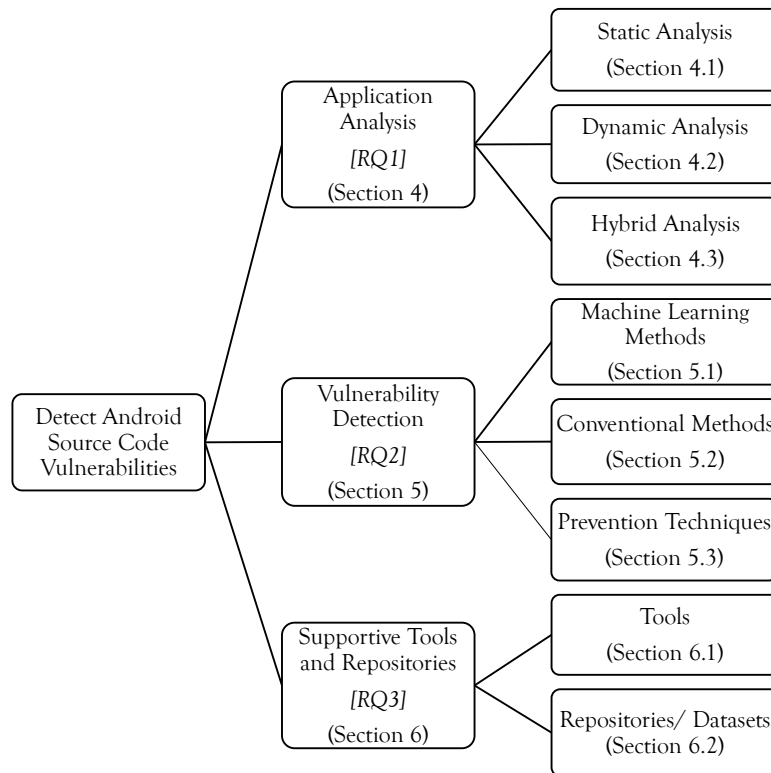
Detect Android Source Code Vulnerabilities

Application Analysis
[RQ1]
(Section 4)

Static Analysis
(Section 4.1)

Dynamic Analysis
(Section 4.2)

Hybrid Analysis
(Section 4.3)

Vulnerability Detection
[RQ2]
(Section 5)

Machine Learning Methods
(Section 5.1)

Conventional Methods
(Section 5.2)

Prevention Techniques
(Section 5.3)

Supportive Tools and Repositories
[RQ3]
(Section 6)

Tools
(Section 6.1)

Repositories/ Datasets
(Section 6.2)